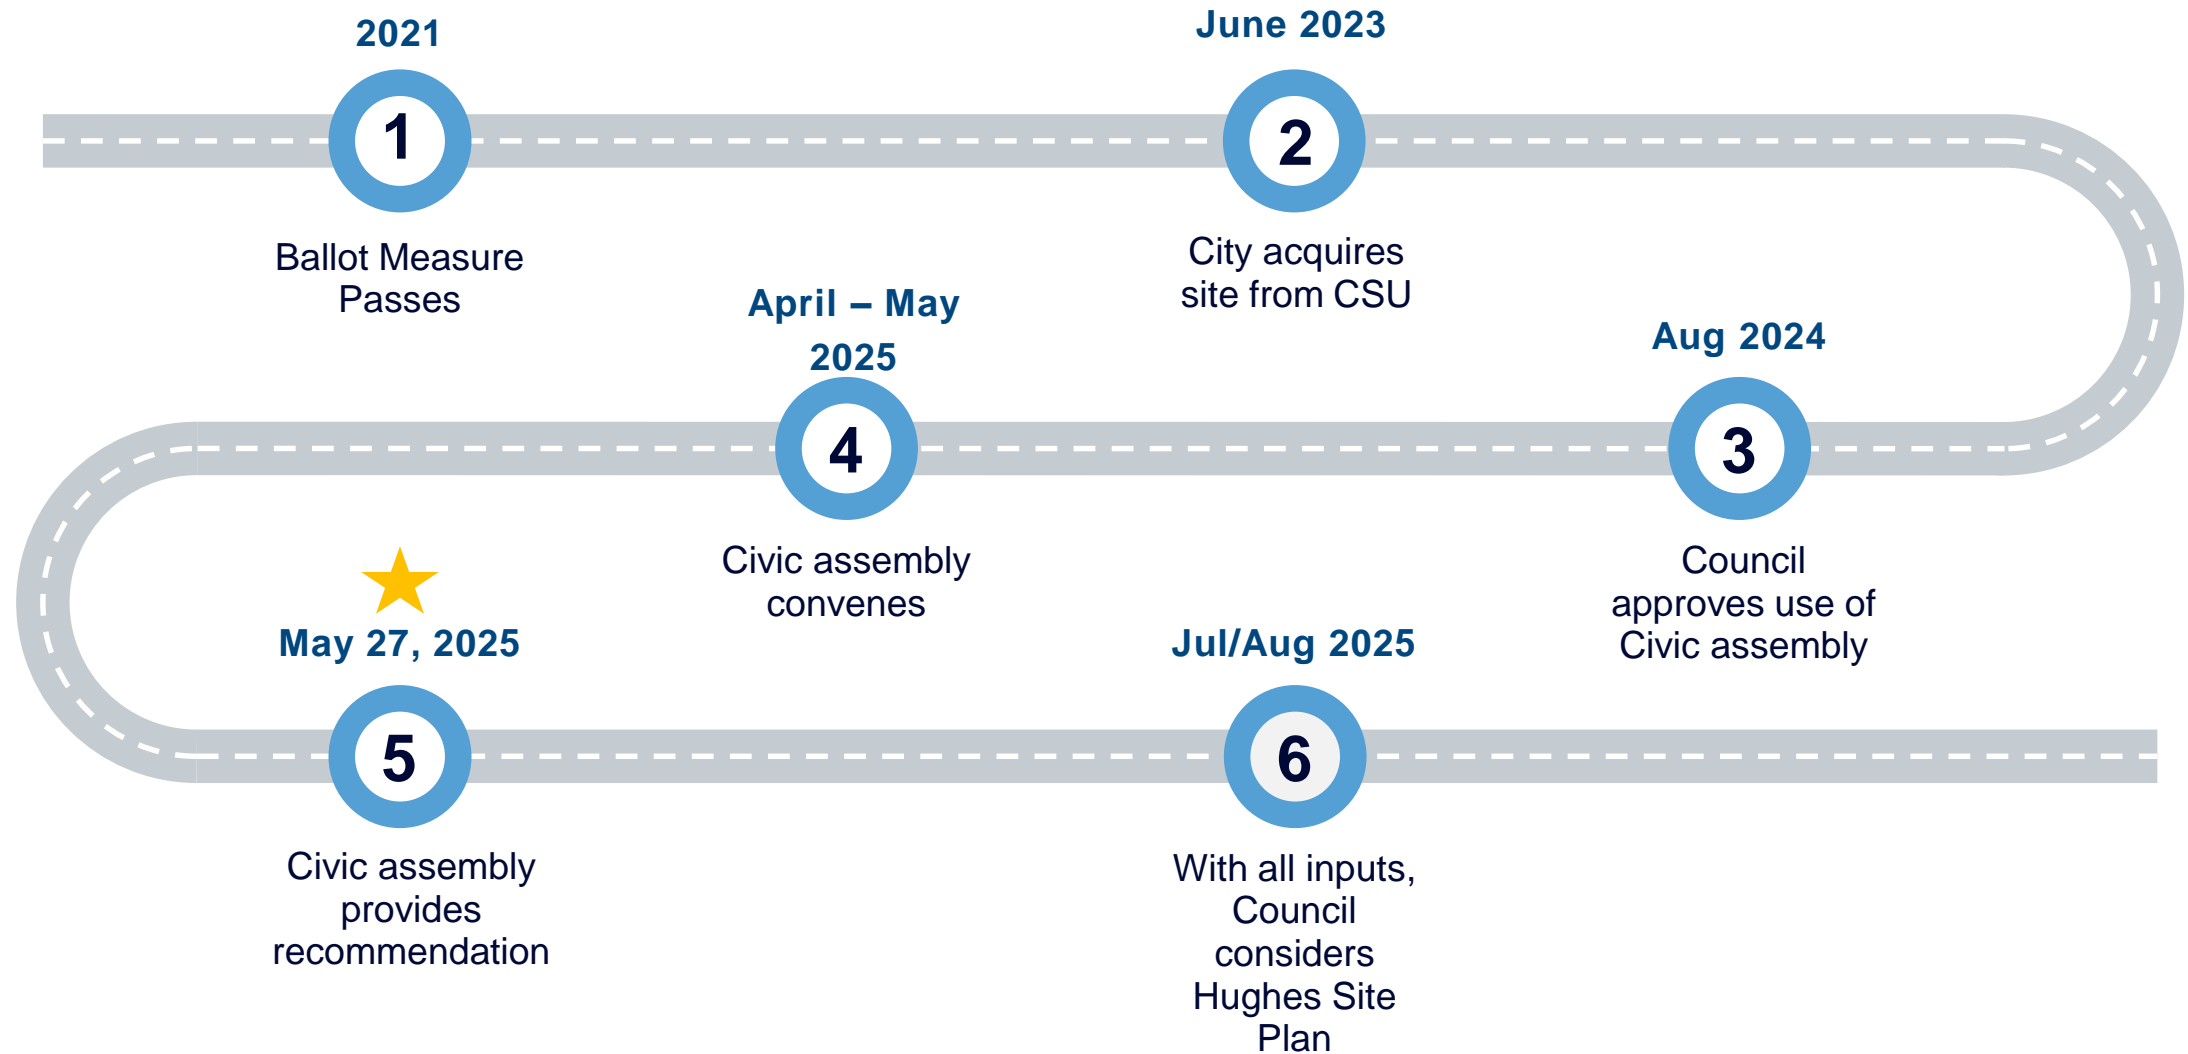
2021

1

Ballot Measure Passes

June 2023

2

City acquires site from CSU

Aug 2024

3

Council approves use of Civic assembly

April – May 2025

4

Civic assembly convenes

May 27, 2025

5

Civic assembly provides recommendation

Jul/Aug 2025

6

With all inputs, Council considers Hughes Site Plan